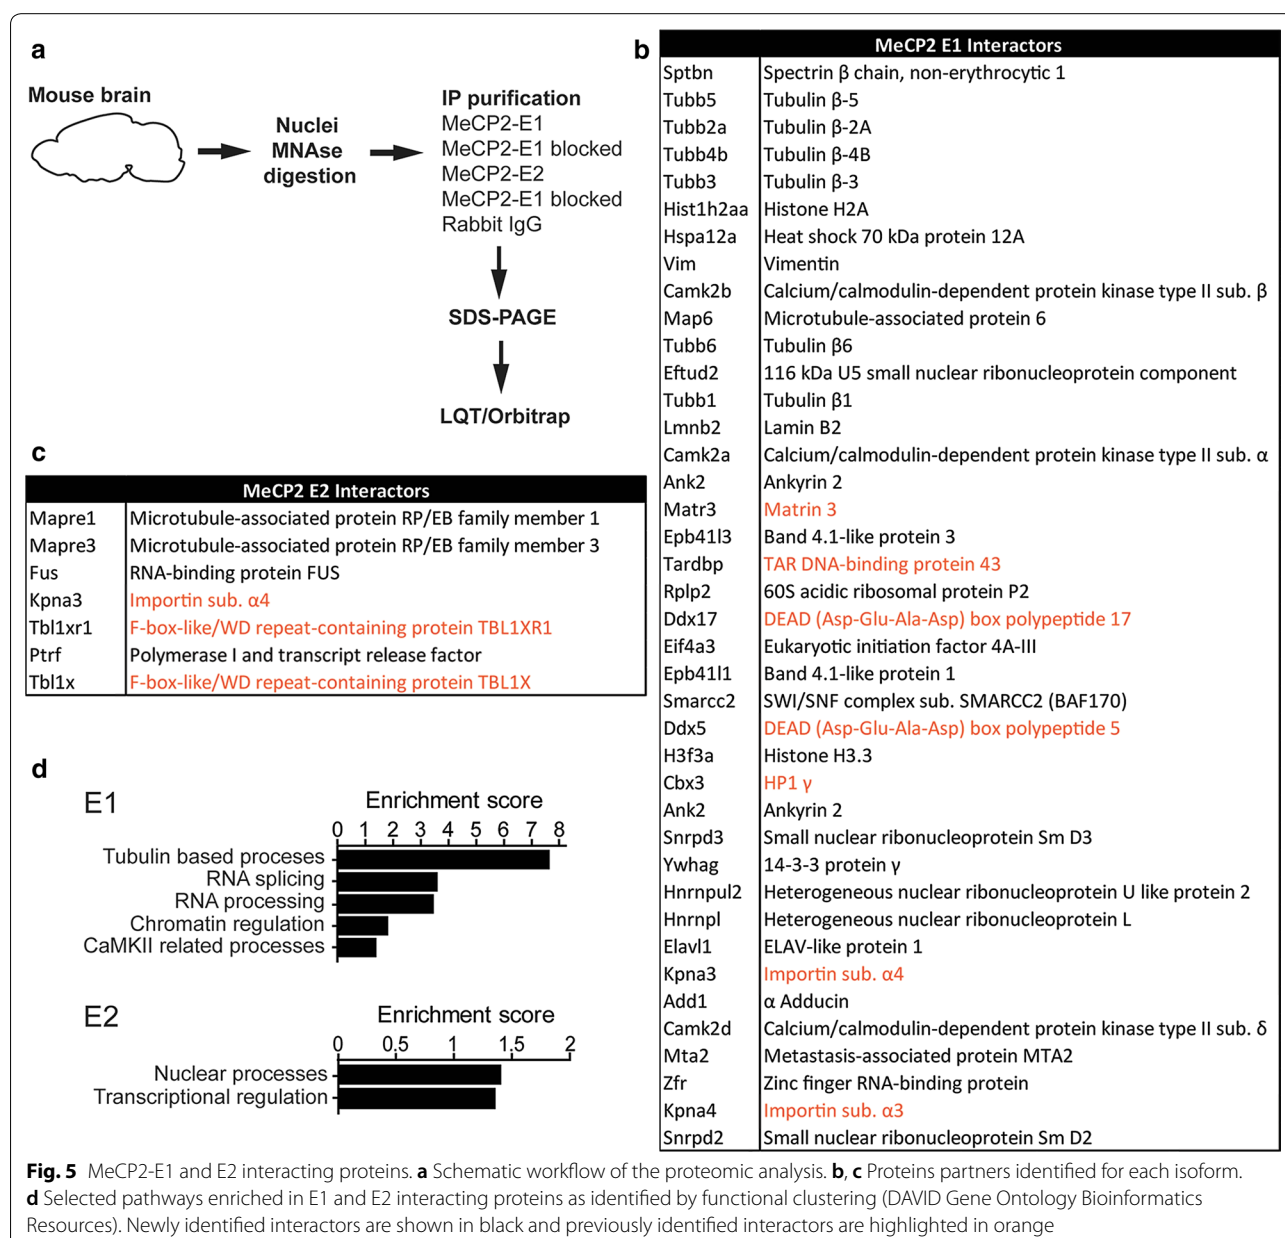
a

Mouse brain

Nuclei MNAse digestion

IP purification
MeCP2-E1
MeCP2-E1 blocked
MeCP2-E2
MeCP2-E1 blocked
Rabbit IgG

SDS-PAGE

LQT/Orbitrap

b

| MeCP2 E1 Interactors | |
|---|---|
| Sptbn | Spectrin β chain, non-erythrocytic 1 |
| Tubb5 | Tubulin β-5 |
| Tubb2a | Tubulin β-2A |
| Tubb4b | Tubulin β-4B |
| Tubb3 | Tubulin β-3 |
| Hist1h2aa | Histone H2A |
| Hspa12a | Heat shock 70 kDa protein 12A |
| Vim | Vimentin |
| Camk2b | Calcium/calmodulin-dependent protein kinase type II sub. β |
| Map6 | Microtubule-associated protein 6 |
| Tubb6 | Tubulin β6 |
| Eftud2 | 116 kDa U5 small nuclear ribonucleoprotein component |
| Tubb1 | Tubulin β1 |
| Lmnb2 | Lamin B2 |
| Camk2a | Calcium/calmodulin-dependent protein kinase type II sub. α |
| Ank2 | Ankyrin 2 |
| Matr3 | Matrin 3 |
| Epb41l3 | Band 4.1-like protein 3 |
| Tardbp | TAR DNA-binding protein 43 |
| Rplp2 | 60S acidic ribosomal protein P2 |
| Ddx17 | DEAD (Asp-Glu-Ala-Asp) box polypeptide 17 |
| Eif4a3 | Eukaryotic initiation factor 4A-III |
| Epb41l1 | Band 4.1-like protein 1 |
| Smarcc2 | SWI/SNF complex sub. SMARCC2 (BAF170) |
| Ddx5 | DEAD (Asp-Glu-Ala-Asp) box polypeptide 5 |
| H3f3a | Histone H3.3 |
| Cbx3 | HP1 γ |
| Ank2 | Ankyrin 2 |
| Snrpd3 | Small nuclear ribonucleoprotein Sm D3 |
| Ywhag | 14-3-3 protein γ |
| Hnrnpul2 | Heterogeneous nuclear ribonucleoprotein U like protein 2 |
| Hnrnpl | Heterogeneous nuclear ribonucleoprotein L |
| Elavl1 | ELAV-like protein 1 |
| Kpna3 | Importin sub. α4 |
| Add1 | α Adducin |
| Camk2d | Calcium/calmodulin-dependent protein kinase type II sub. δ |
| Mta2 | Metastasis-associated protein MTA2 |
| Zfr | Zinc finger RNA-binding protein |
| Kpna4 | Importin sub. α3 |
| Snrpd2 | Small nuclear ribonucleoprotein Sm D2 |

c

| MeCP2 E2 Interactors | |
|---|---|
| Mapre1 | Microtubule-associated protein RP/EB family member 1 |
| Mapre3 | Microtubule-associated protein RP/EB family member 3 |
| Fus | RNA-binding protein FUS |
| Kpna3 | Importin sub. α4 |
| Tbl1xr1 | F-box-like/WD repeat-containing protein TBL1XR1 |
| Ptrf | Polymerase I and transcript release factor |
| Tbl1x | F-box-like/WD repeat-containing protein TBL1X |

d

E1
Enrichment score
0 1 2 3 4 5 6 7 8
Tubulin based processes
RNA splicing
RNA processing
Chromatin regulation
CaMKII related processes

E2
Enrichment score
0 0.5 1 1.5 2
Nuclear processes
Transcriptional regulation

**Fig. 5** MeCP2-E1 and E2 interacting proteins. **a** Schematic workflow of the proteomic analysis. **b**, **c** Proteins partners identified for each isoform. **d** Selected pathways enriched in E1 and E2 interacting proteins as identified by functional clustering (DAVID Gene Ontology Bioinformatics Resources). Newly identified interactors are shown in black and previously identified interactors are highlighted in orange